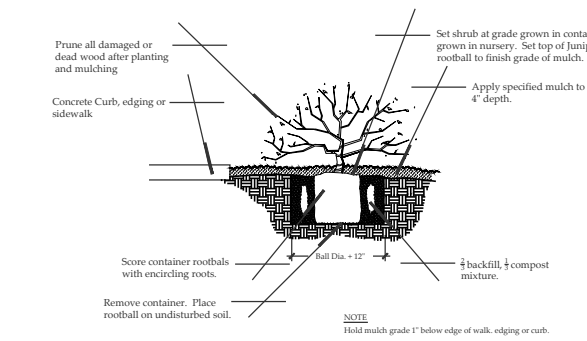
Prune all damaged or dead wood after planting and mulching

Concrete Curb, edging or sidewalk

Set shrub at grade grown in conta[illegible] grown in nursery. Set top of Junip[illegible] rootball to finish grade of mulch.

Apply specified mulch to 4" depth.

Score container rootbals with encircling roots.

Ball Dia. + 12"

$\frac{2}{3}$ backfill, $\frac{1}{3}$ compost mixture.

Remove container. Place rootball on undisturbed soil.

NOTE
Hold mulch grade 1" below edge of walk. edging or curb.